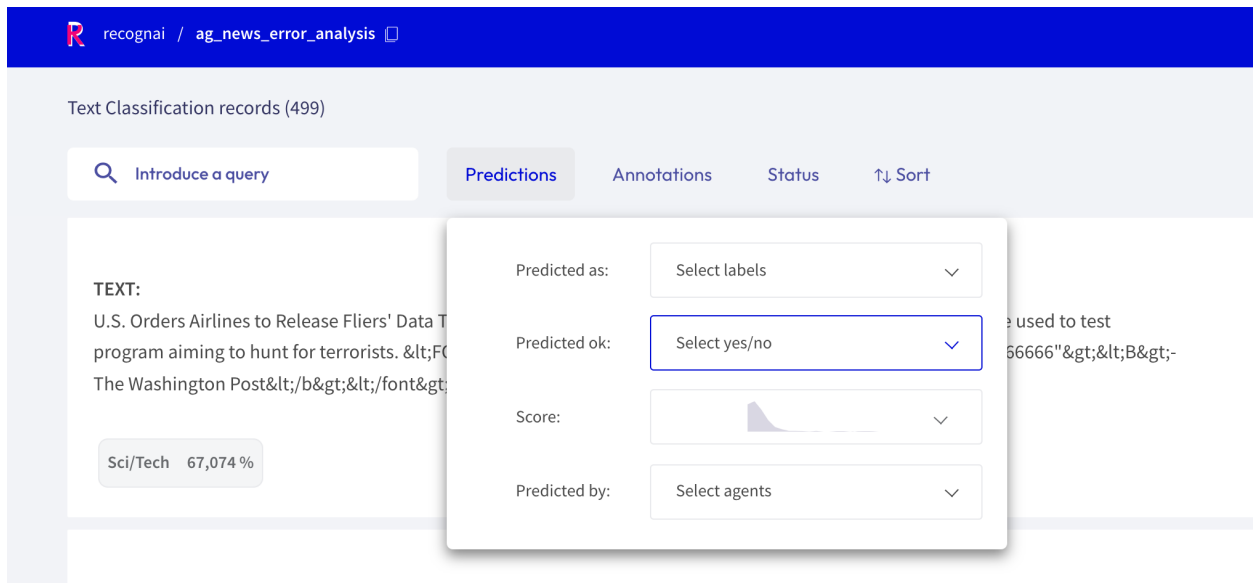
R recognai / ag_news_error_analysis

Text Classification records (499)

Introduce a query

Predictions Annotations Status ↑↓ Sort

TEXT:
U.S. Orders Airlines to Release Fliers' Data T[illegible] e used to test program aiming to hunt for terrorists. &lt;FC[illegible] 66666"&gt;&lt;B&gt;- The Washington Post&lt;/b&gt;&lt;/font&gt;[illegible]

Sci/Tech 67,074 %

Predicted as: Select labels

Predicted ok: Select yes/no

Score:

Predicted by: Select agents